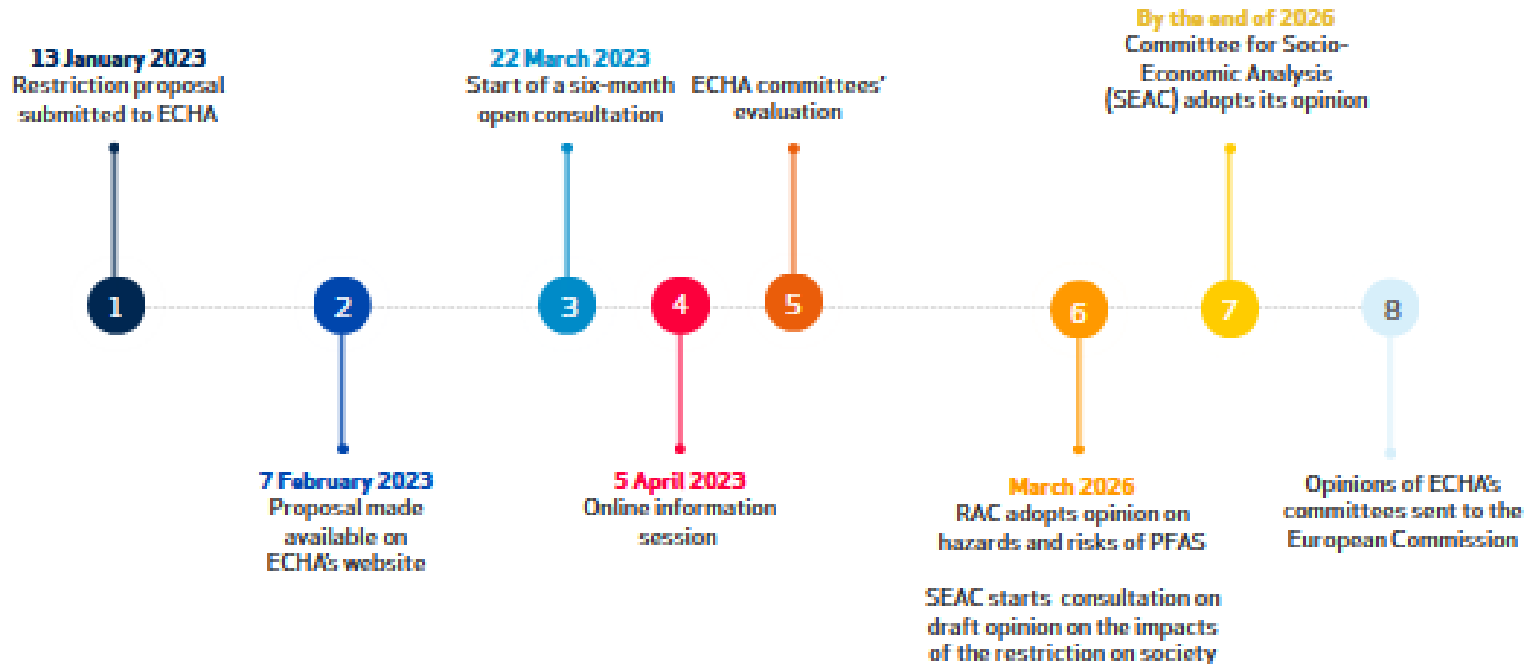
13 January 2023
Restriction proposal submitted to ECHA

1

2

7 February 2023
Proposal made available on ECHA's website

22 March 2023
Start of a six-month open consultation

3

4

5 April 2023
Online information session

ECHA committees' evaluation

5

6

March 2026
RAC adopts opinion on hazards and risks of PFAS

SEAC starts consultation on draft opinion on the impacts of the restriction on society

By the end of 2026
Committee for Socio-Economic Analysis (SEAC) adopts its opinion

7

8

Opinions of ECHA's committees sent to the European Commission